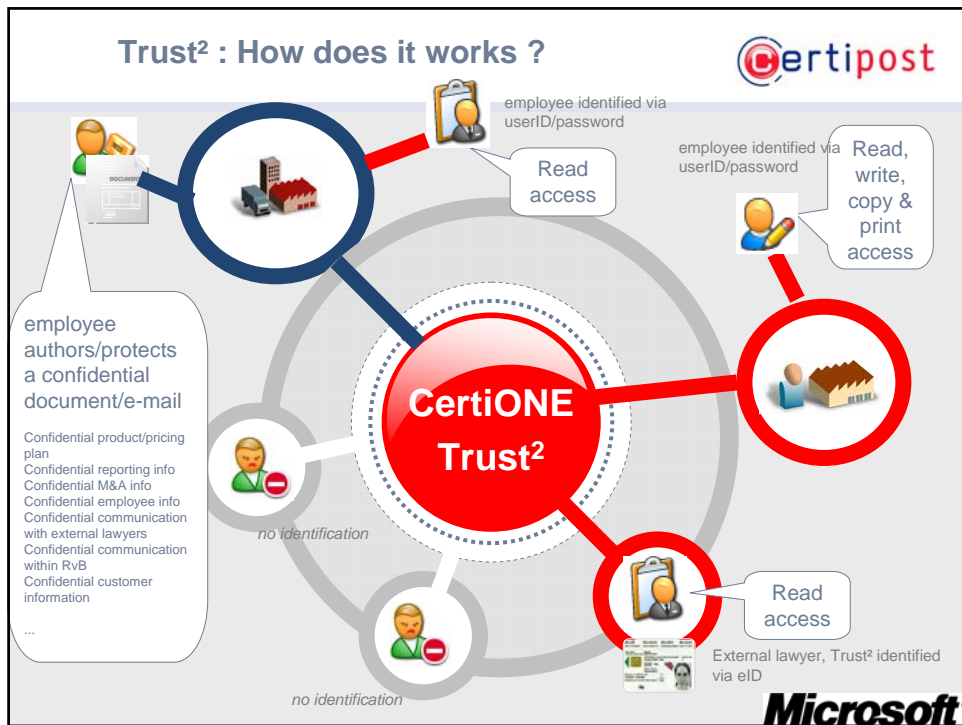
Trust² : How does it works ?

certipost

employee identified via userID/password

Read access

employee identified via userID/password

Read, write, copy & print access

DOCUMENT

employee authors/protects a confidential document/e-mail

Confidential product/pricing plan
Confidential reporting info
Confidential M&A info
Confidential employee info
Confidential communication with external lawyers
Confidential communication within RvB
Confidential customer information

...

CertiONE Trust²

no identification

no identification

Read access

External lawyer, Trust² identified via eID

Microsoft